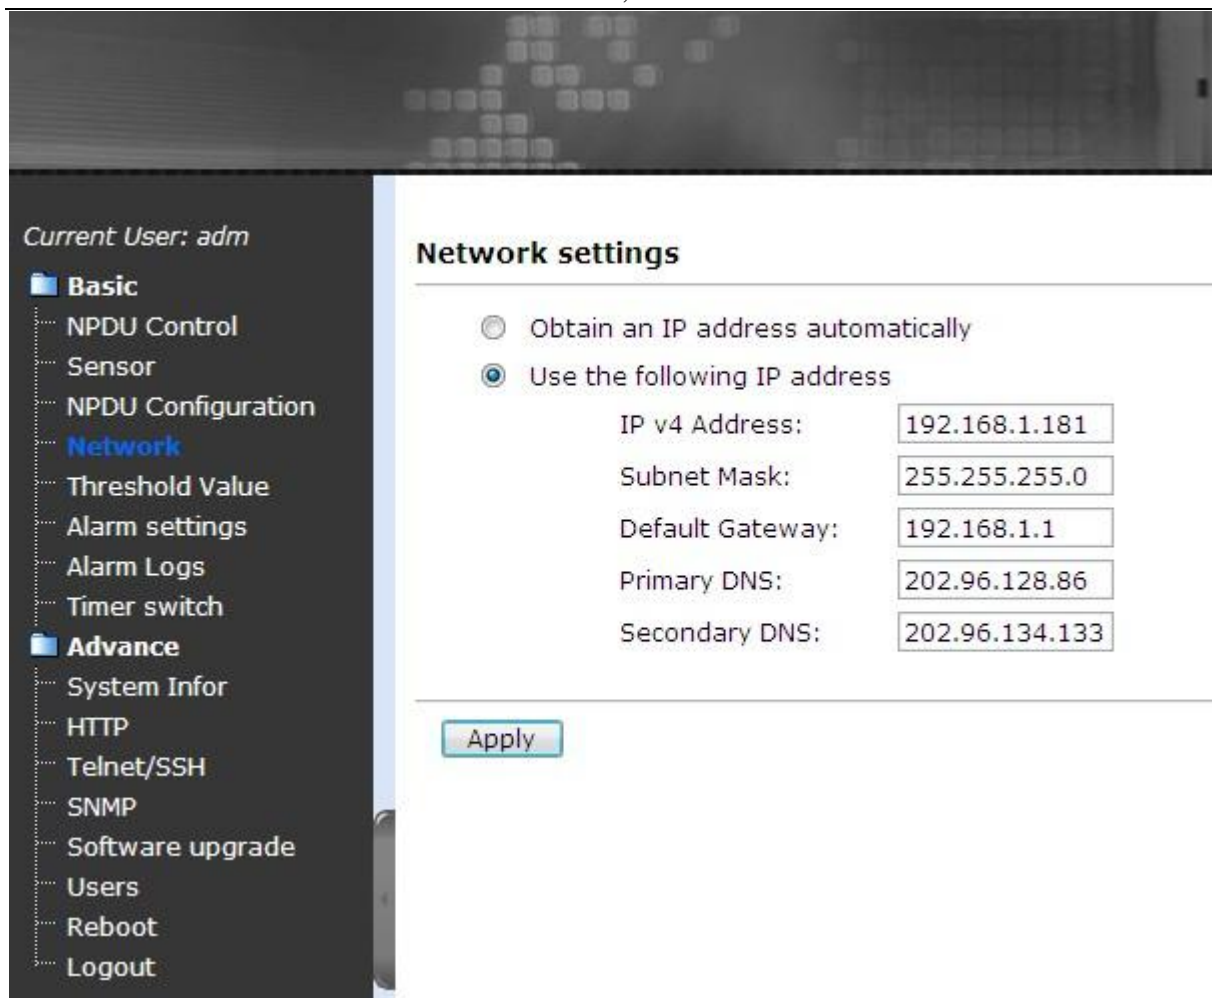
Current User: adm

Basic
NPDU Control
Sensor
NPDU Configuration
Network
Threshold Value
Alarm settings
Alarm Logs
Timer switch

Advance
System Infor
HTTP
Telnet/SSH
SNMP
Software upgrade
Users
Reboot
Logout

Network settings

Obtain an IP address automatically
Use the following IP address

| | |
|---|---|
| IP v4 Address: | 192.168.1.181 |
| Subnet Mask: | 255.255.255.0 |
| Default Gateway: | 192.168.1.1 |
| Primary DNS: | 202.96.128.86 |
| Secondary DNS: | 202.96.134.133 |

Apply